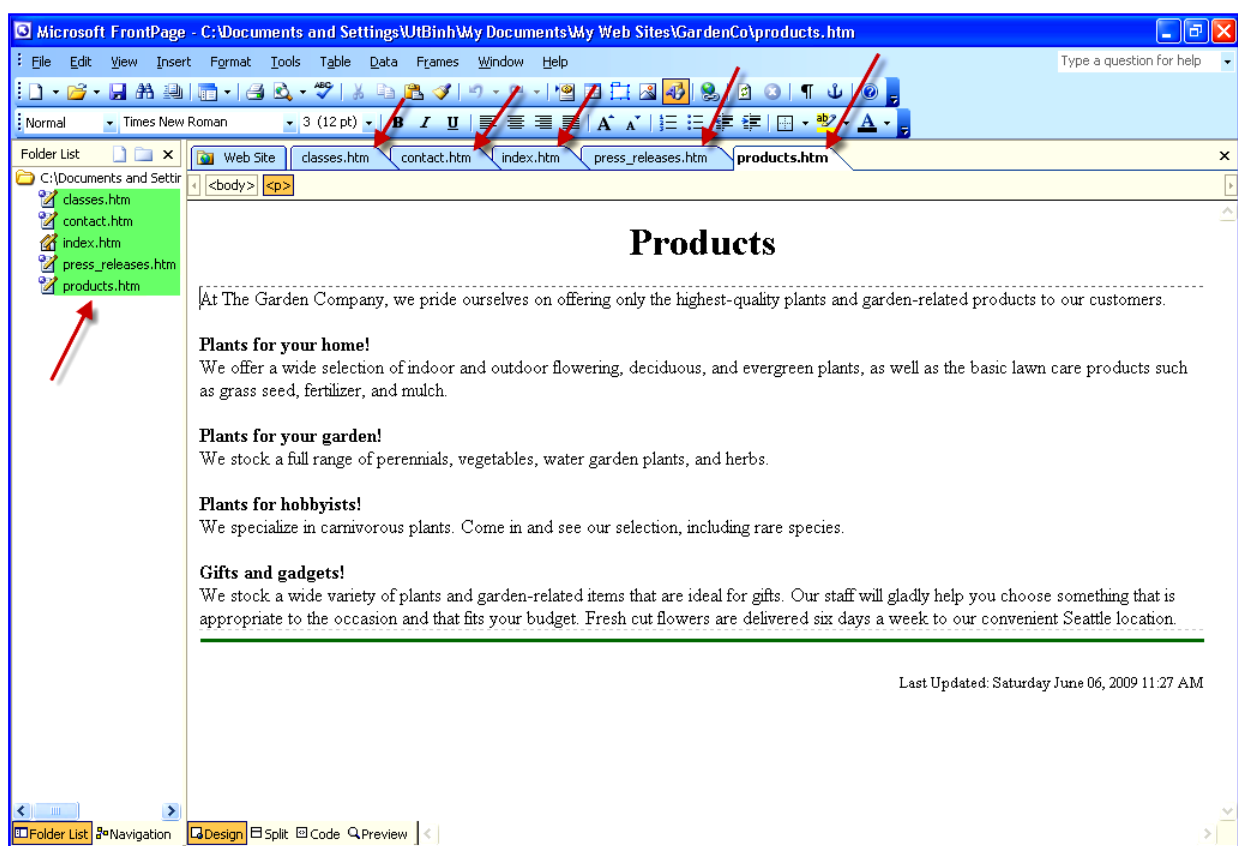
Microsoft FrontPage - C:\Documents and Settings\UtBinh\My Documents\My Web Sites\GardenCo\products.htm

File Edit View Insert Format Tools Table Data Frames Window Help

Type a question for help

Normal Times New Roman 3 (12 pt) B I U

Folder List

C:\Documents and Settir

classes.htm
contact.htm
index.htm
press_releases.htm
products.htm

Web Site classes.htm contact.htm index.htm press_releases.htm products.htm

<body> <p>

Products

At The Garden Company, we pride ourselves on offering only the highest-quality plants and garden-related products to our customers.

Plants for your home!
We offer a wide selection of indoor and outdoor flowering, deciduous, and evergreen plants, as well as the basic lawn care products such as grass seed, fertilizer, and mulch.

Plants for your garden!
We stock a full range of perennials, vegetables, water garden plants, and herbs.

Plants for hobbyists!
We specialize in carnivorous plants. Come in and see our selection, including rare species.

Gifts and gadgets!
We stock a wide variety of plants and garden-related items that are ideal for gifts. Our staff will gladly help you choose something that is appropriate to the occasion and that fits your budget. Fresh cut flowers are delivered six days a week to our convenient Seattle location.

Last Updated: Saturday June 06, 2009 11:27 AM

Folder List Navigation Design Split Code Preview